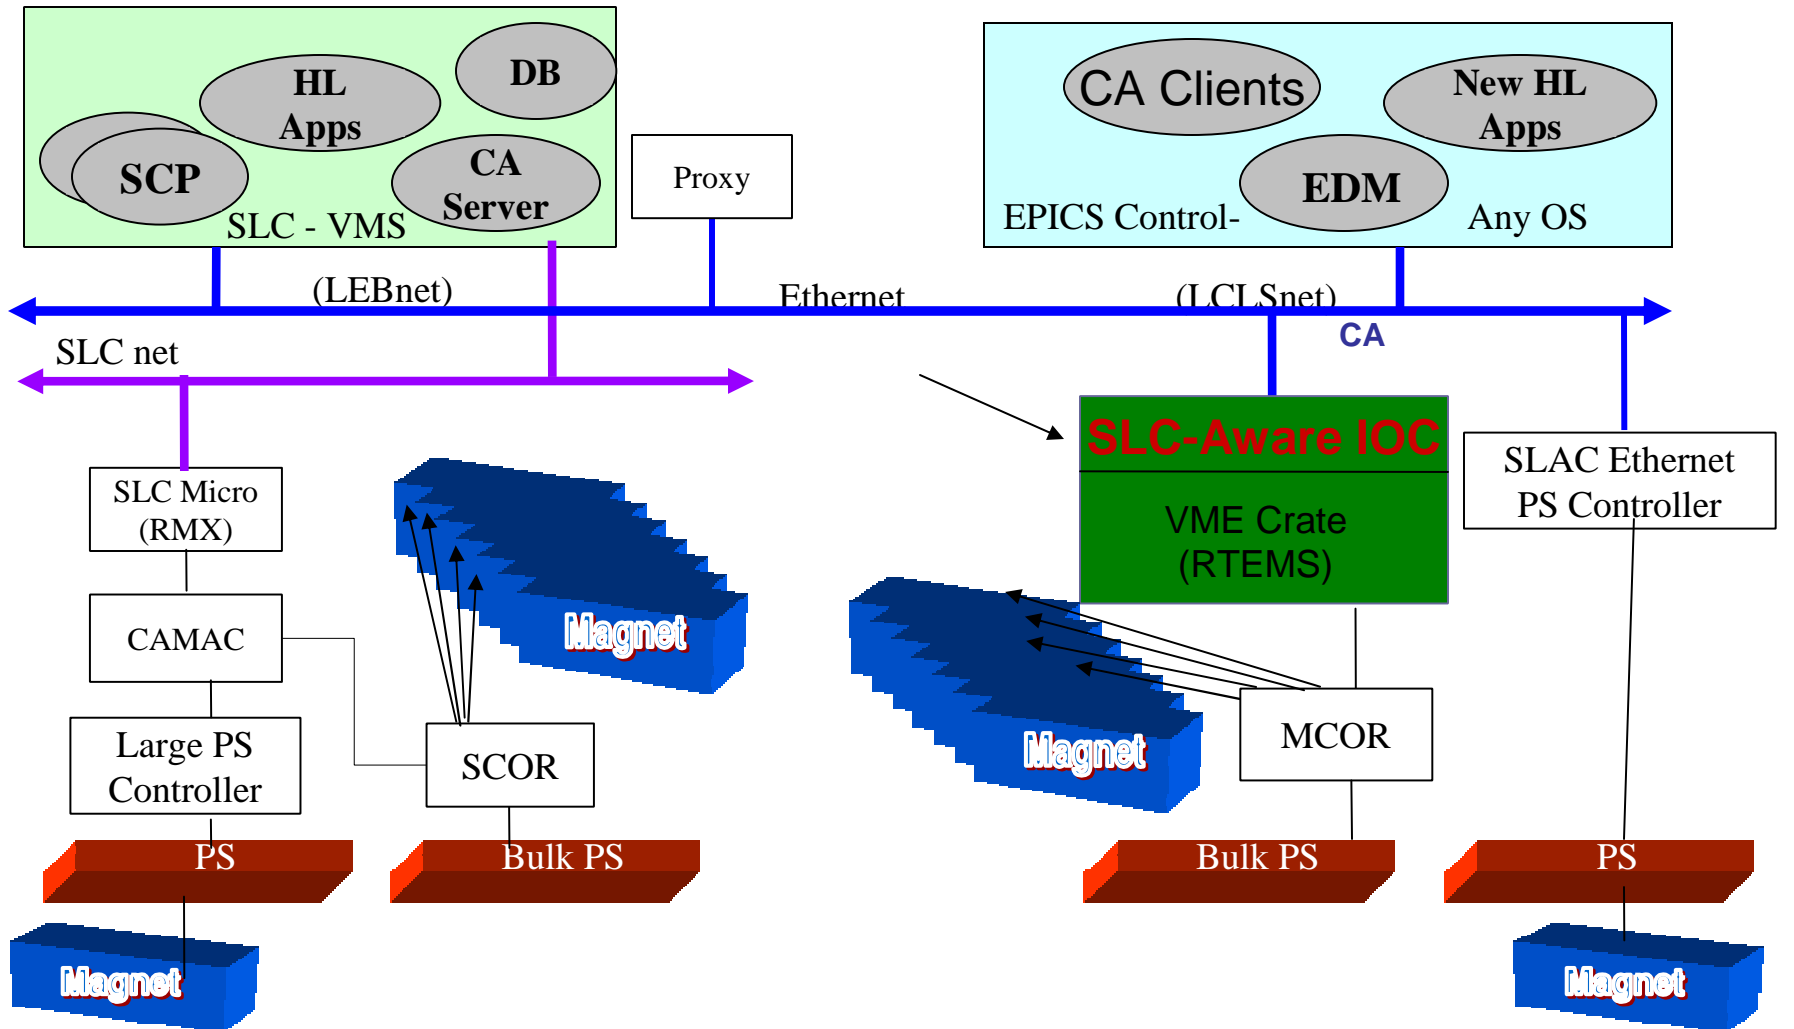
HL Apps

DB

SCP

CA Server

SLC - VMS

Proxy

CA Clients

New HL Apps

EDM

EPICS Control-

Any OS

(LEBnet)

Ethernet

(LCLSnet)

CA

SLC net

SLC-Aware IOC

VME Crate (RTEMS)

SLAC Ethernet PS Controller

SLC Micro (RMX)

CAMAC

Large PS Controller

SCOR

Magnet

Magnet

MCOR

PS

Bulk PS

Bulk PS

PS

Magnet

Magnet